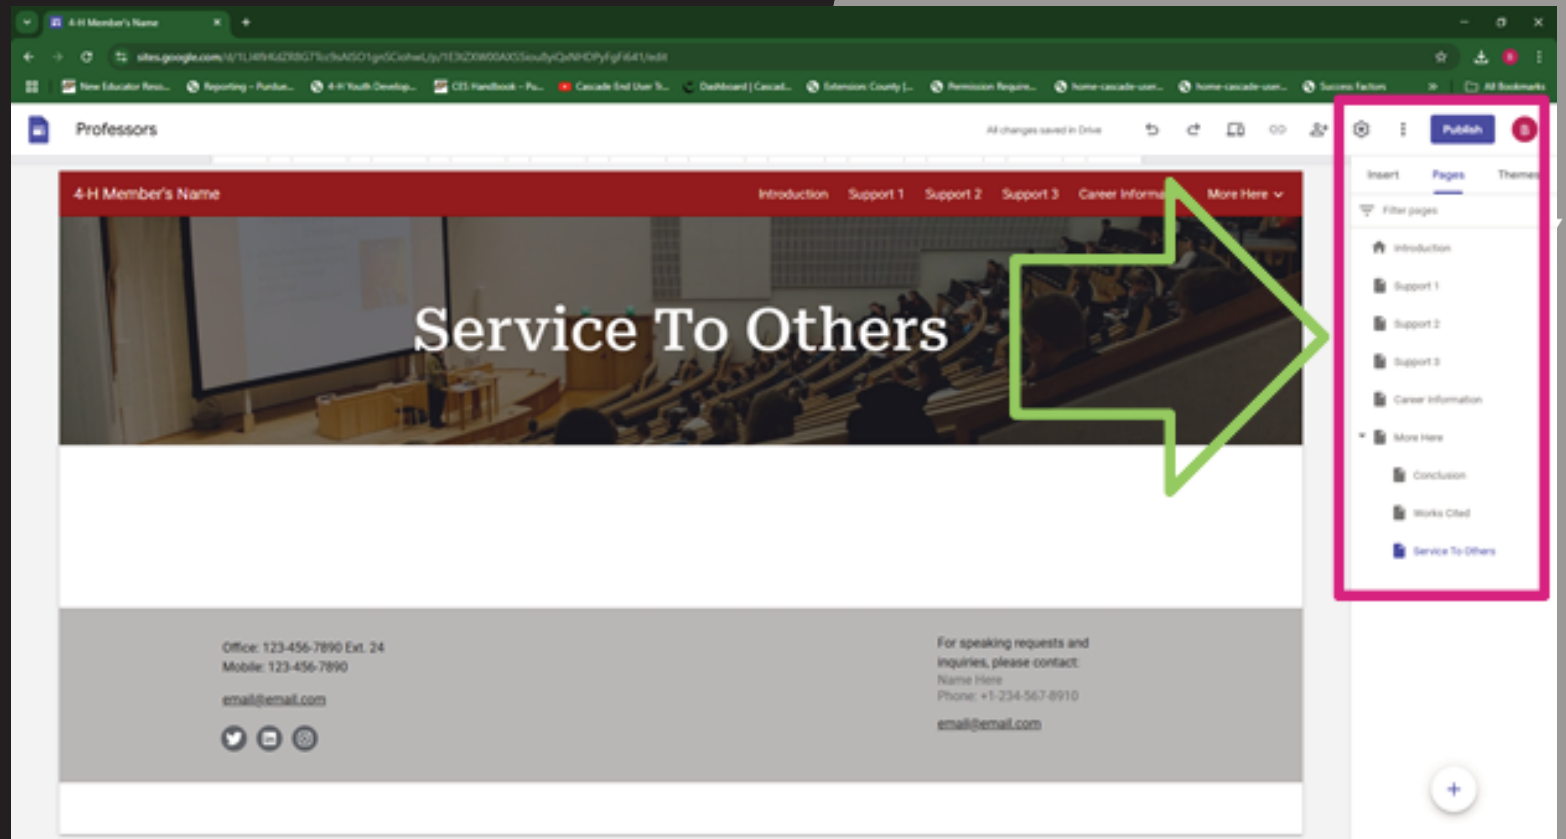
4-H Member's Name

sites.google.com/d/1LI4fHUdZRBG7Tlz9sAISO1gnSCiohwLl/p/1E3tZXW00AXS5exu8yiQsNHDPyFgFi64/edit

New Educator Reso... Reporting – Purdue... 4-H Youth Develop... CES Handbook – Pu... Cascade End User Tr... Dashboard | Cascad... Extension: County |... Permission Require... home-cascade-user... home-cascade-user... Success Factors » All Bookmarks

Professors

All changes saved in Drive

Publish

Insert Pages Themes

Filter pages

Introduction
Support 1
Support 2
Support 3
Career Information
More Here
Conclusion
Works Cited
Service To Others

4-H Member's Name

Introduction Support 1 Support 2 Support 3 Career Informa More Here

Service To Others

Office: 123-456-7890 Ext. 24
Mobile: 123-456-7890

email@email.com

For speaking requests and inquiries, please contact:
Name Here
Phone: +1-234-567-8910

email@email.com